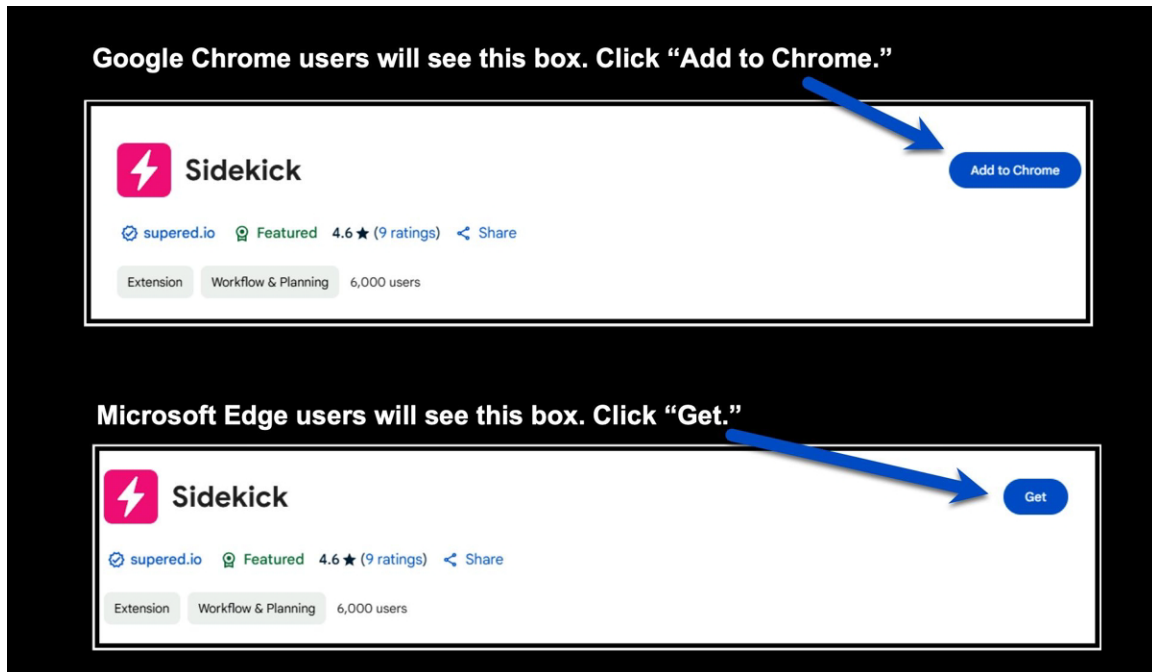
Google Chrome users will see this box. Click “Add to Chrome.”

Sidekick

Add to Chrome

supered.io Featured 4.6 ★ (9 ratings) Share

Extension Workflow & Planning 6,000 users

Microsoft Edge users will see this box. Click “Get.”

Sidekick

Get

supered.io Featured 4.6 ★ (9 ratings) Share

Extension Workflow & Planning 6,000 users